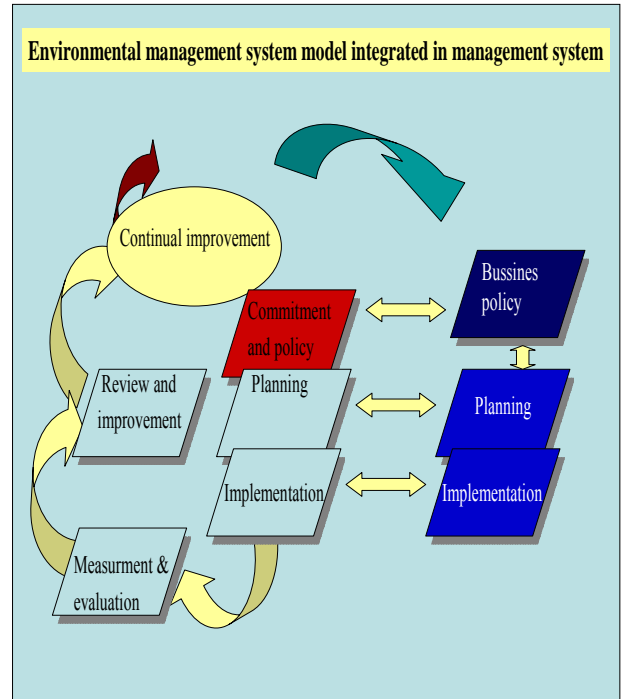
Environmental management system model integrated in management system

Continual improvement

Commitment and policy

Bussines policy

Review and improvement

Planning

Planning

Implementation

Implementation

Measurment & evaluation